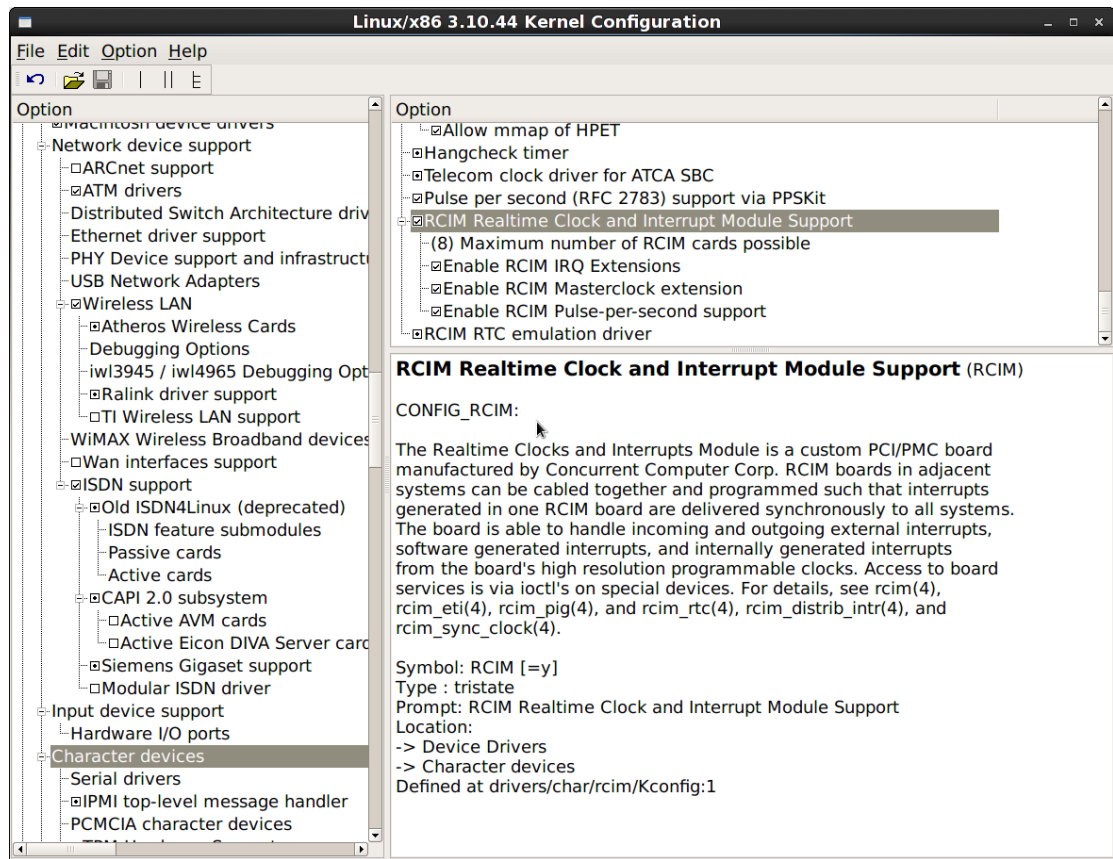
Linux/x86 3.10.44 Kernel Configuration

File Edit Option Help

Option
Macintosh device drivers
Network device support
ARCnet support
ATM drivers
Distributed Switch Architecture driv
Ethernet driver support
PHY Device support and infrastructu
USB Network Adapters
Wireless LAN
Atheros Wireless Cards
Debugging Options
iwl3945 / iwl4965 Debugging Opt
Ralink driver support
TI Wireless LAN support
WiMAX Wireless Broadband devices
Wan interfaces support
ISDN support
Old ISDN4Linux (deprecated)
ISDN feature submodules
Passive cards
Active cards
CAPI 2.0 subsystem
Active AVM cards
Active Eicon DIVA Server card
Siemens Gigaset support
Modular ISDN driver
Input device support
Hardware I/O ports
Character devices
Serial drivers
IPMI top-level message handler
PCMCIA character devices

Option
Allow mmap of HPET
Hangcheck timer
Telecom clock driver for ATCA SBC
Pulse per second (RFC 2783) support via PPSKit
RCIM Realtime Clock and Interrupt Module Support
(8) Maximum number of RCIM cards possible
Enable RCIM IRQ Extensions
Enable RCIM Masterclock extension
Enable RCIM Pulse-per-second support
RCIM RTC emulation driver

RCIM Realtime Clock and Interrupt Module Support (RCIM)

CONFIG_RCIM:

The Realtime Clocks and Interrupts Module is a custom PCI/PMC board manufactured by Concurrent Computer Corp. RCIM boards in adjacent systems can be cabled together and programmed such that interrupts generated in one RCIM board are delivered synchronously to all systems. The board is able to handle incoming and outgoing external interrupts, software generated interrupts, and internally generated interrupts from the board's high resolution programmable clocks. Access to board services is via ioctl's on special devices. For details, see rcim(4), rcim_eti(4), rcim_pig(4), and rcim_rtc(4), rcim_distrib_intr(4), and rcim_sync_clock(4).

Symbol: RCIM [=y]
Type : tristate
Prompt: RCIM Realtime Clock and Interrupt Module Support
Location:
-> Device Drivers
-> Character devices
Defined at drivers/char/rcim/Kconfig:1